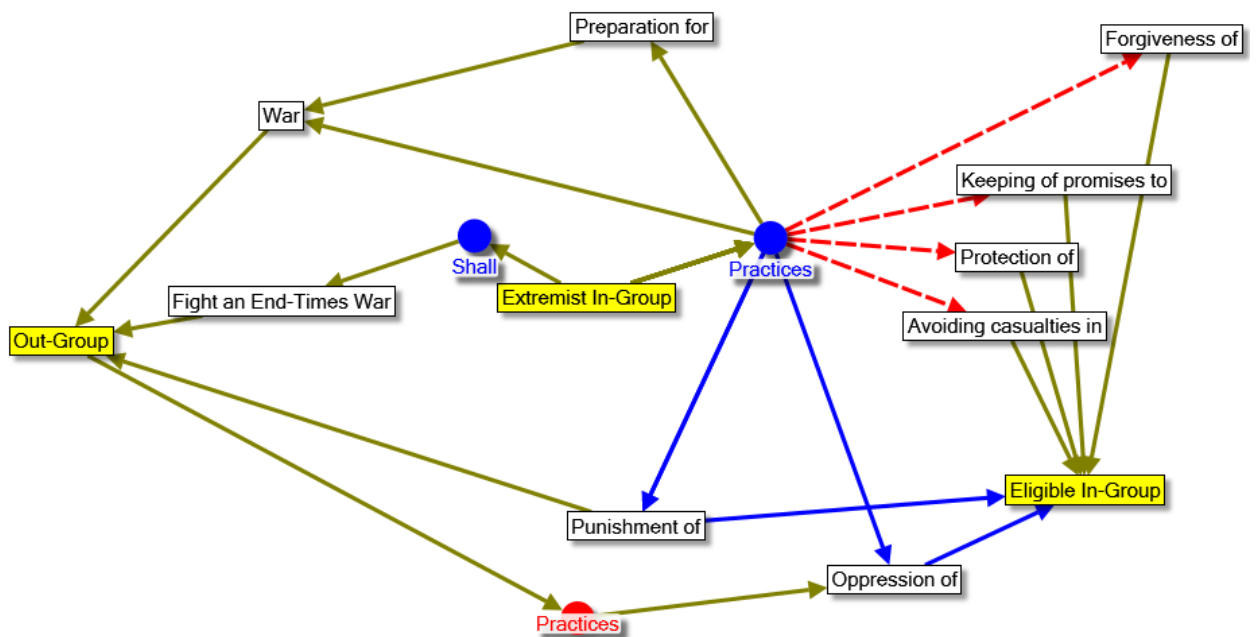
Preparation for

Forgiveness of

War

Keeping of promises to

Shall

Practices

Protection of

Fight an End-Times War

Extremist In-Group

Avoiding casualties in

Out-Group

Eligible In-Group

Punishment of

Oppression of

Practices